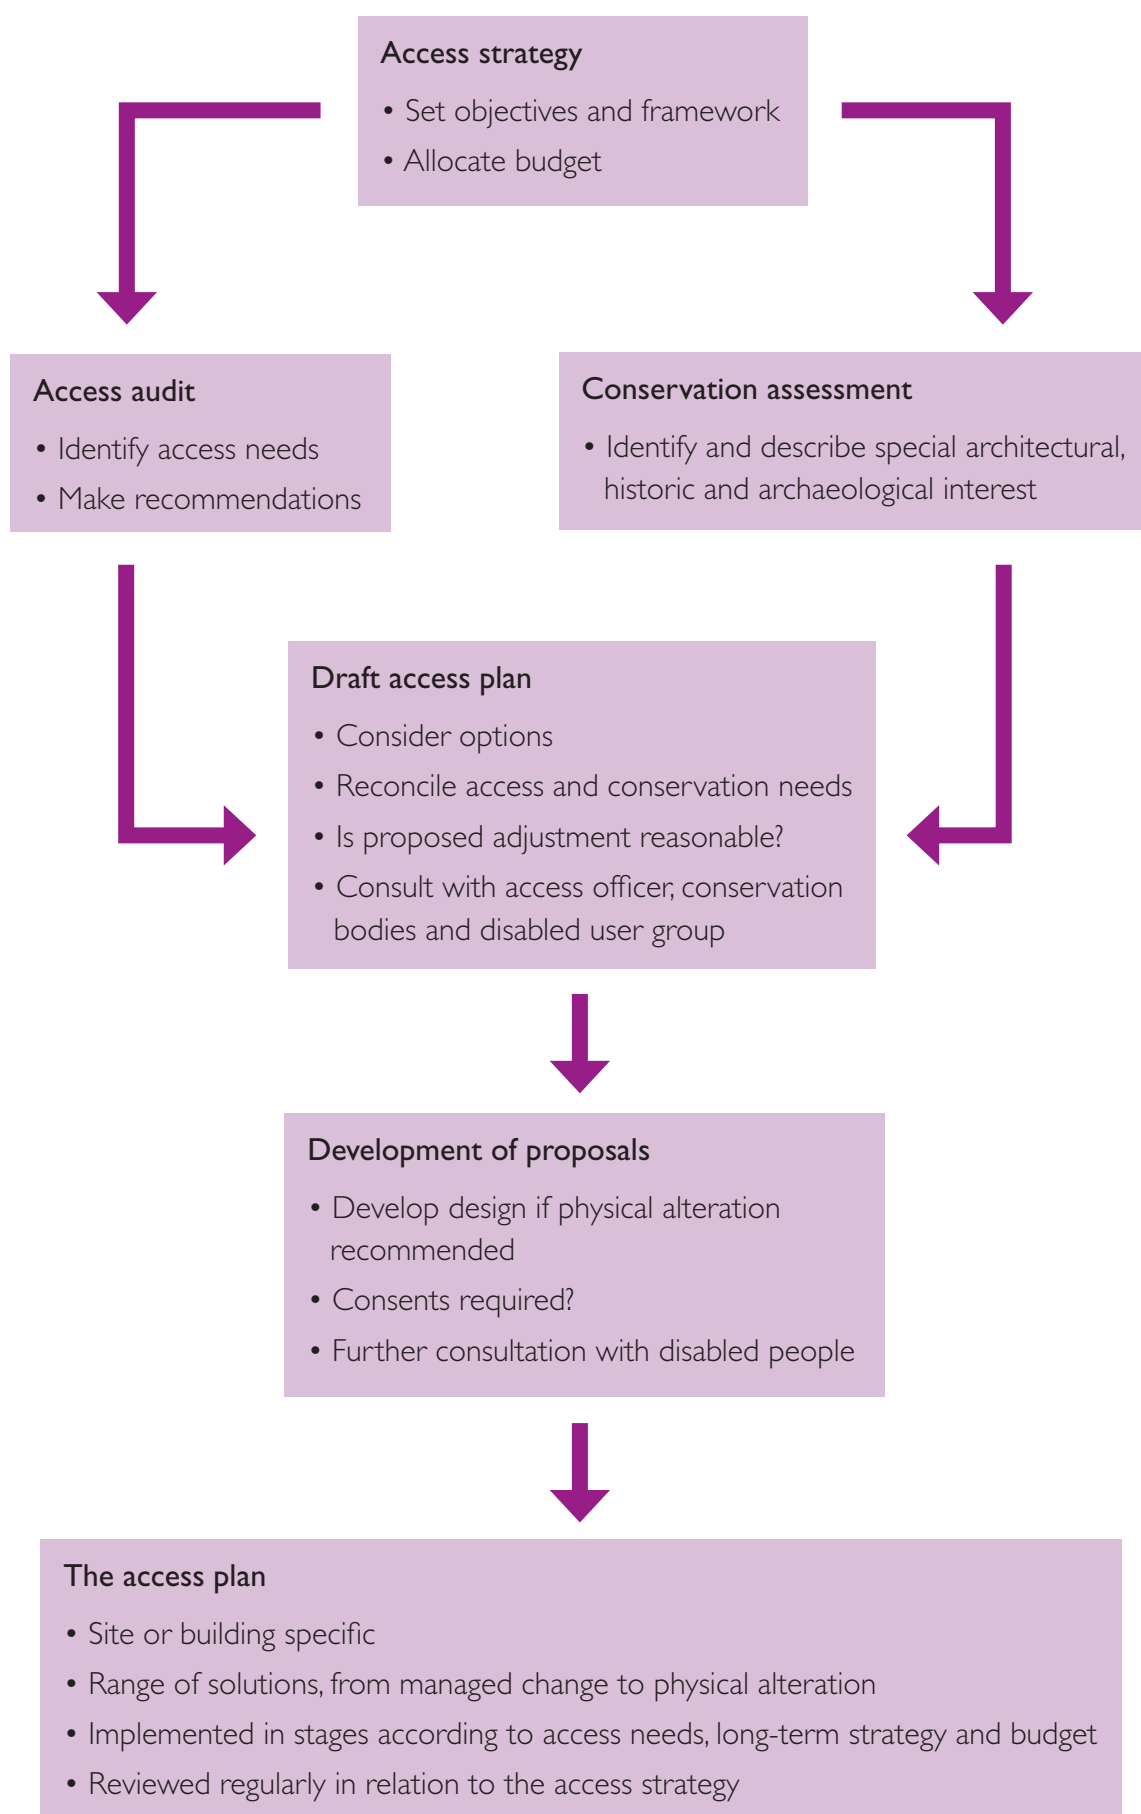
Access strategy
• Set objectives and framework
• Allocate budget

Access audit
• Identify access needs
• Make recommendations

Conservation assessment
• Identify and describe special architectural, historic and archaeological interest

Draft access plan
• Consider options
• Reconcile access and conservation needs
• Is proposed adjustment reasonable?
• Consult with access officer, conservation bodies and disabled user group

Development of proposals
• Develop design if physical alteration recommended
• Consents required?
• Further consultation with disabled people

The access plan
• Site or building specific
• Range of solutions, from managed change to physical alteration
• Implemented in stages according to access needs, long-term strategy and budget
• Reviewed regularly in relation to the access strategy